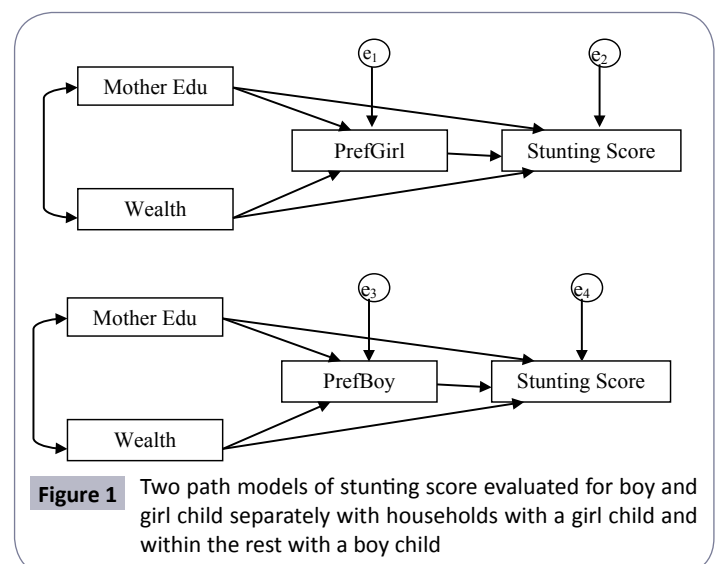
$e_1$

$e_2$

Mother Edu

PrefGirl

Stunting Score

Wealth

$e_3$

$e_4$

Mother Edu

PrefBoy

Stunting Score

Wealth

Figure 1 Two path models of stunting score evaluated for boy and girl child separately with households with a girl child and within the rest with a boy child